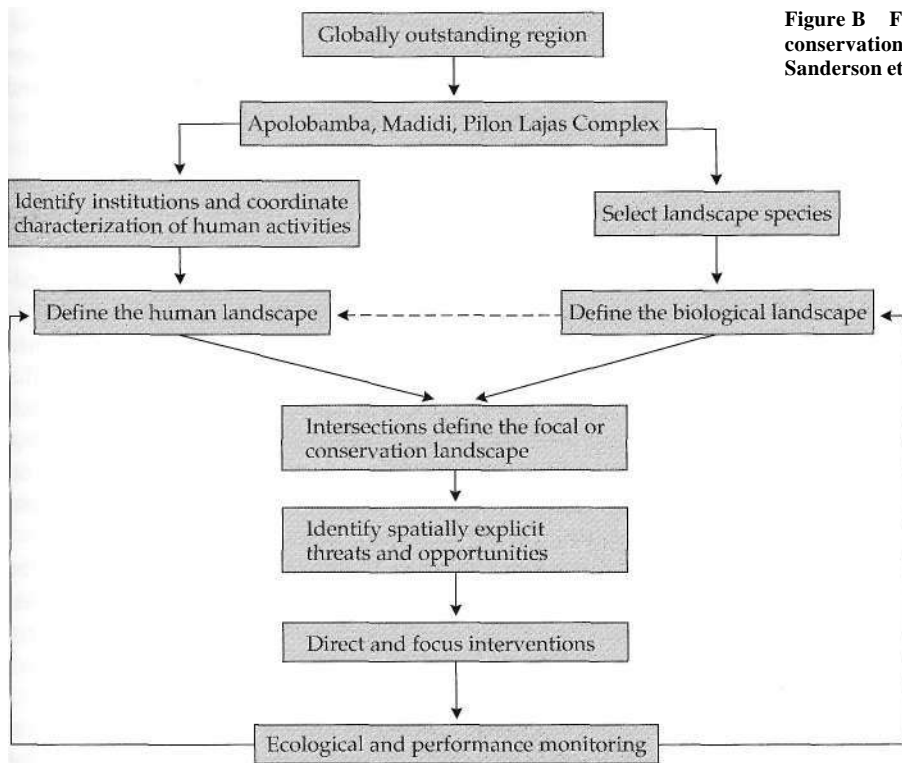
Globally outstanding region

Apolobamba, Madidi, Pilon Lajas Complex

Identify institutions and coordinate characterization of human activities

Select landscape species

Define the human landscape

Define the biological landscape

Intersections define the focal or conservation landscape

Identify spatially explicit threats and opportunities

Direct and focus interventions

Ecological and performance monitoring

Figure B F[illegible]
conservation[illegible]
Sanderson et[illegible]